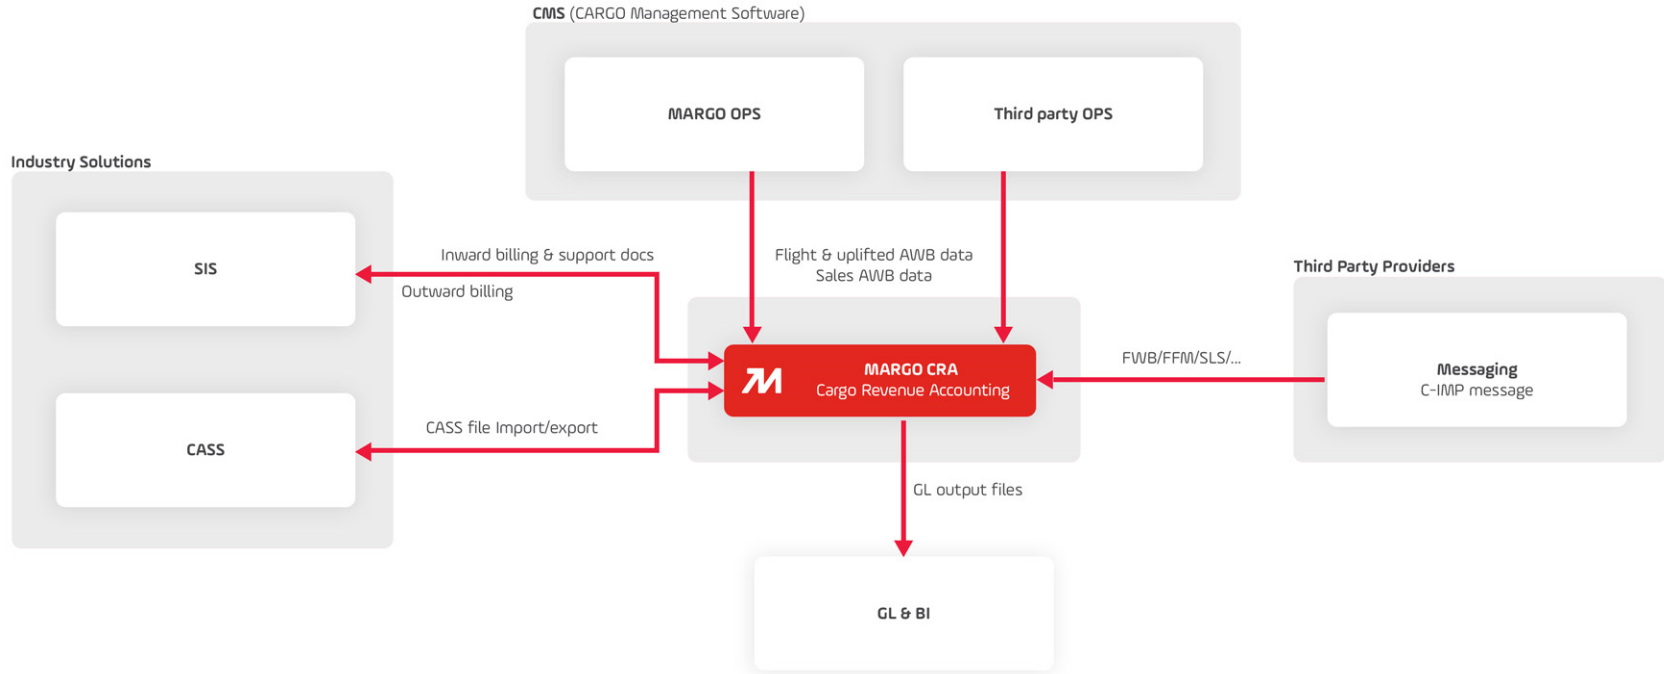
CMS (CARGO Management Software)

MARGO OPS

Third party OPS

Industry Solutions

SIS

CASS

Inward billing & support docs

Outward billing

CASS file Import/export

Flight & uplifted AWB data
Sales AWB data

MARGO CRA
Cargo Revenue Accounting

Third Party Providers

FWB/FFM/SLS/...

Messaging
C-IMP message

GL output files

GL & BI